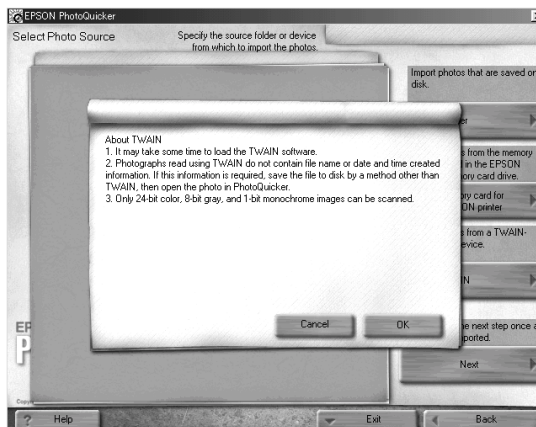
EPSON PhotoQuicker

Select Photo Source

Specify the source folder or device from which to import the photos.

Import photos that are saved on disk.

About TWAIN
1. It may take some time to load the TWAIN software.
2. Photographs read using TWAIN do not contain file name or date and time created information. If this information is required, save the file to disk by a method other than TWAIN, then open the photo in PhotoQuicker.
3. Only 24-bit color, 8-bit gray, and 1-bit monochrome images can be scanned.

Cancel

OK

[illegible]er

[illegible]s from the memory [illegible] in the EPSON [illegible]ory card drive.

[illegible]ory card for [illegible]ON printer

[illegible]s from a TWAIN-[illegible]evice.

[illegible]N

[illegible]e next step once a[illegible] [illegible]ported.

Next

EP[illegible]

P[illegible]

? Help

Exit

Back